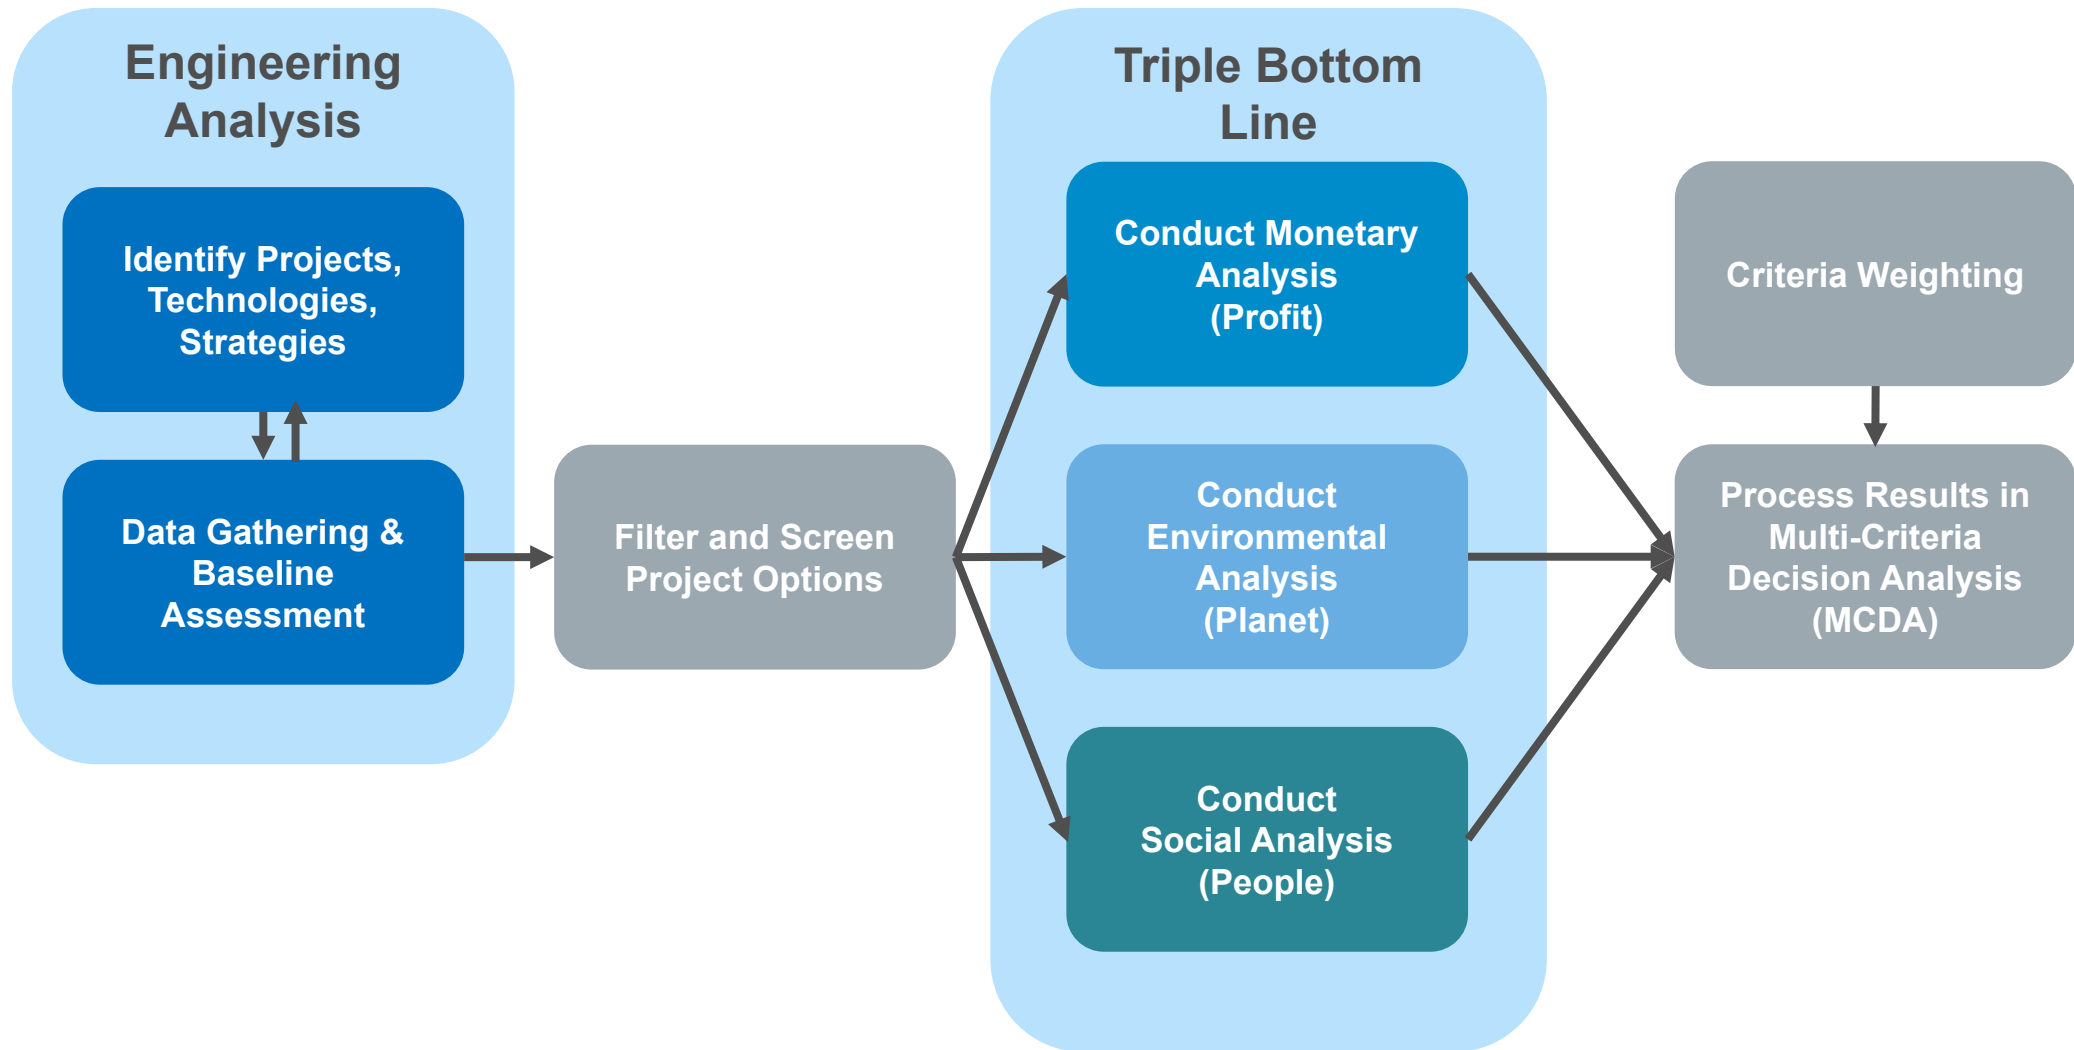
Engineering Analysis

Identify Projects, Technologies, Strategies

Data Gathering & Baseline Assessment

Filter and Screen Project Options

Triple Bottom Line

Conduct Monetary Analysis (Profit)

Conduct Environmental Analysis (Planet)

Conduct Social Analysis (People)

Criteria Weighting

Process Results in Multi-Criteria Decision Analysis (MCDA)